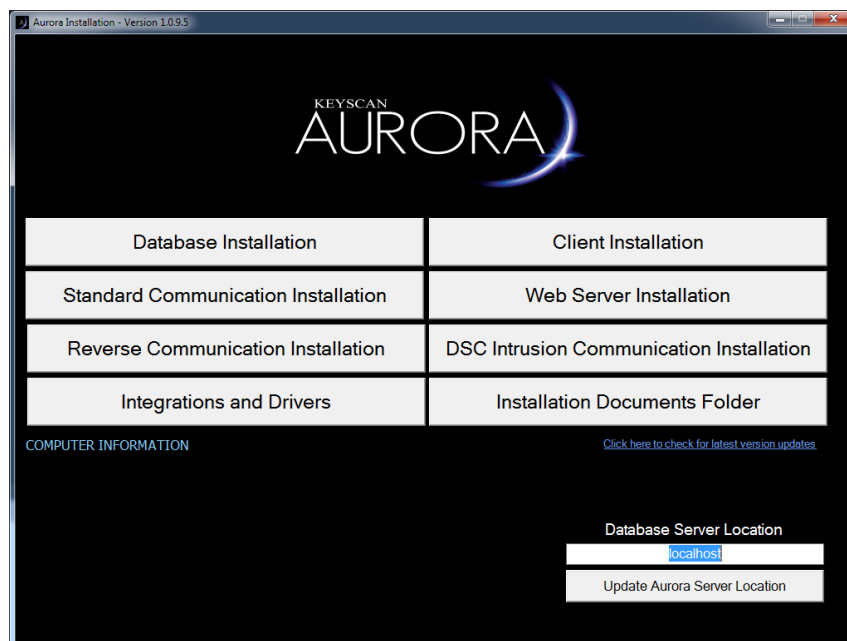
Aurora Installation - Version 1.0.9.5

KEYSCAN
AURORA

Database Installation

Client Installation

Standard Communication Installation

Web Server Installation

Reverse Communication Installation

DSC Intrusion Communication Installation

Integrations and Drivers

Installation Documents Folder

COMPUTER INFORMATION

Click here to check for latest version updates

Database Server Location

localhost

Update Aurora Server Location